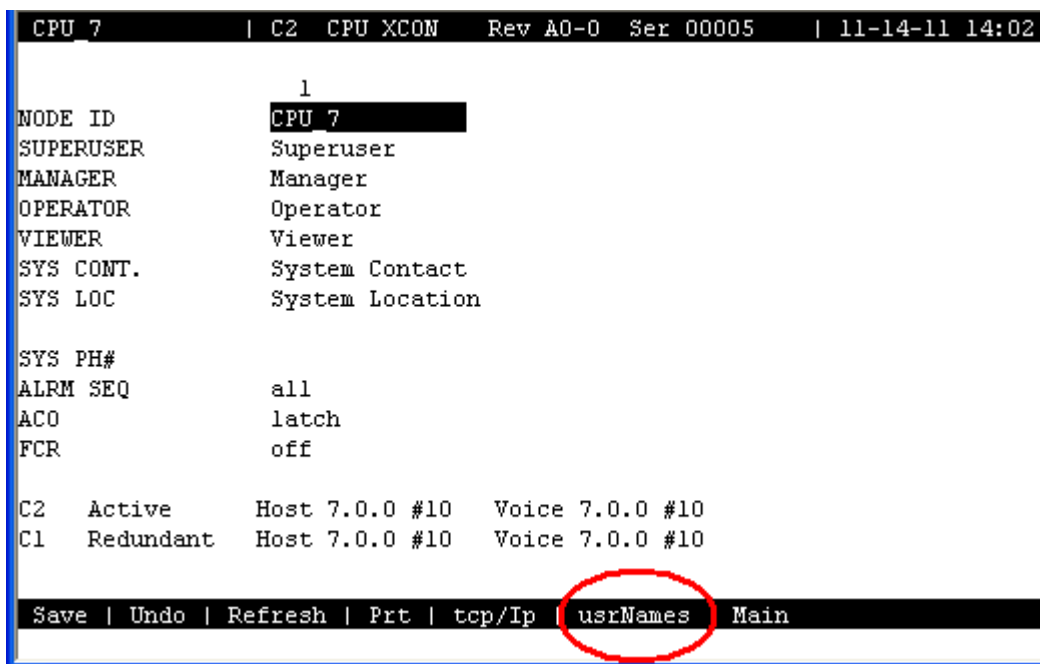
CPU_7 | C2 CPU XCON Rev A0-0 Ser 00005 | 11-14-11 14:02

1

| | |
|---|---|
| NODE ID | CPU_7 |
| SUPERUSER | Superuser |
| MANAGER | Manager |
| OPERATOR | Operator |
| VIEWER | Viewer |
| SYS CONT. | System Contact |
| SYS LOC | System Location |
| SYS PH# | |
| ALRM SEQ | all |
| ACO | latch |
| FCR | off |

C2 Active Host 7.0.0 #10 Voice 7.0.0 #10
C1 Redundant Host 7.0.0 #10 Voice 7.0.0 #10

Save | Undo | Refresh | Prt | tcp/Ip | usrNames | Main